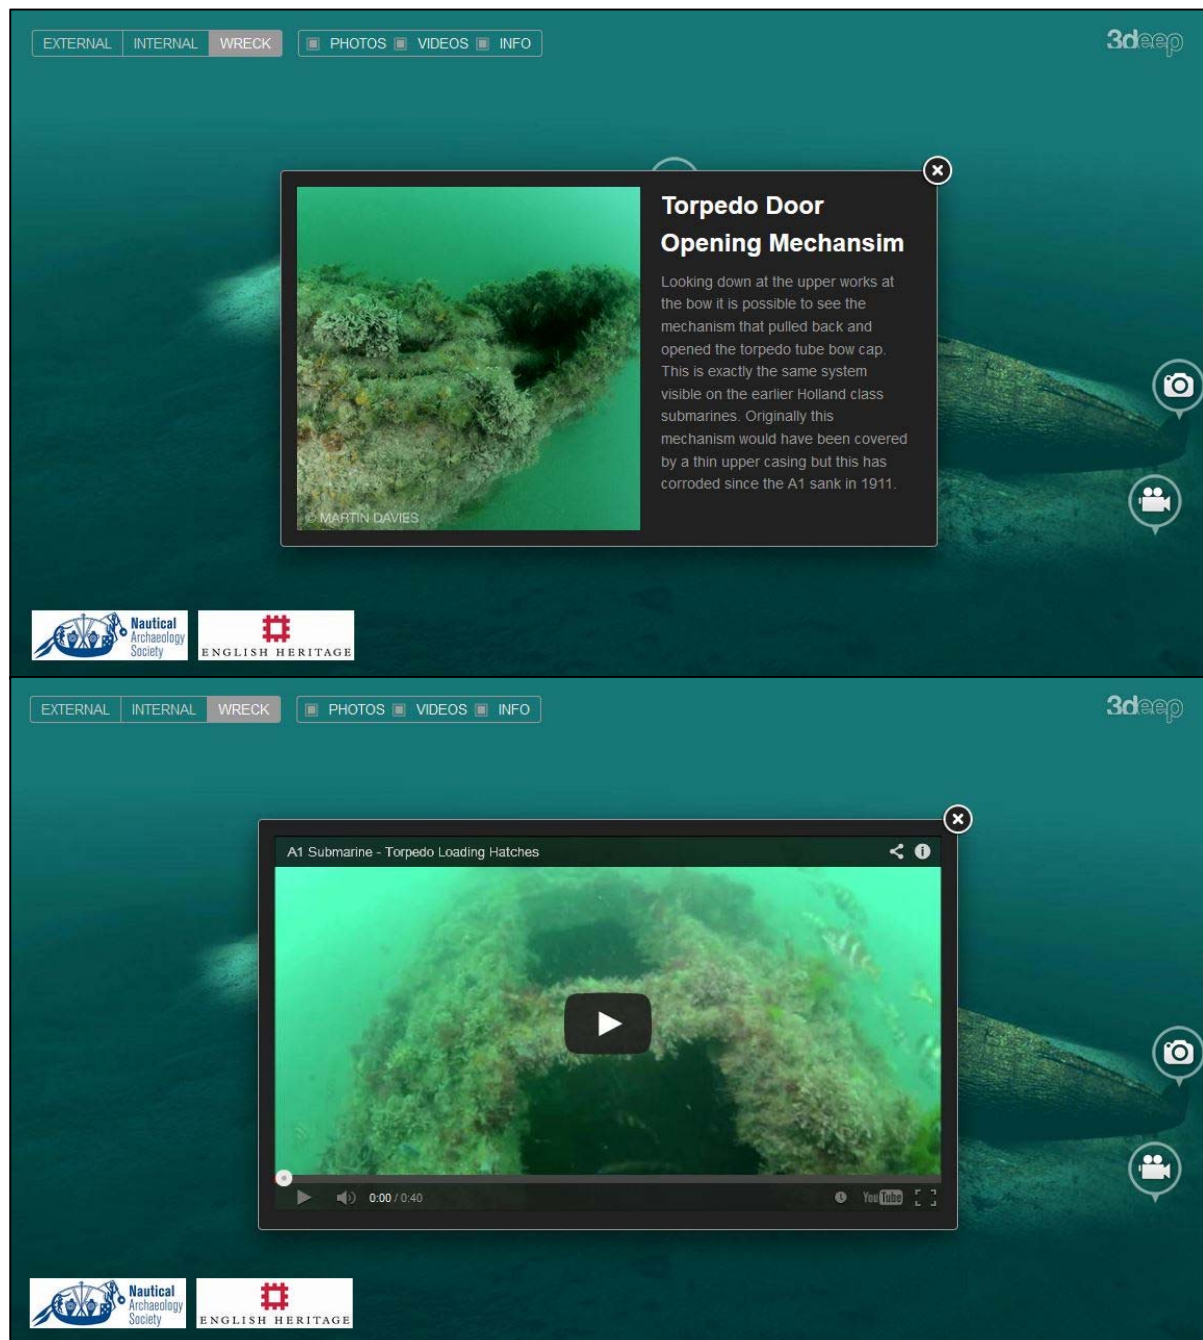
EXTERNAL INTERNAL WRECK

PHOTOS VIDEOS INFO

3deep

© MARTIN DAVIES

Torpedo Door Opening Mechansim

Looking down at the upper works at the bow it is possible to see the mechanism that pulled back and opened the torpedo tube bow cap. This is exactly the same system visible on the earlier Holland class submarines. Originally this mechanism would have been covered by a thin upper casing but this has corroded since the A1 sank in 1911.

Nautical Archaeology Society

ENGLISH HERITAGE

EXTERNAL INTERNAL WRECK

PHOTOS VIDEOS INFO

3deep

A1 Submarine - Torpedo Loading Hatches

0:00 / 0:40

YouTube

Nautical Archaeology Society

ENGLISH HERITAGE